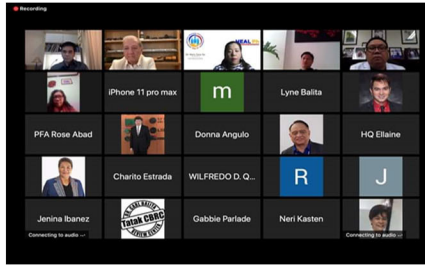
Recording

iPhone 11 pro max

m

Lyne Balita

PFA Rose Abad

Donna Angulo

HQ Ellaine

Charito Estrada

WILFREDO D. Q...

R

J

Jenina Ibanez

Tatak CBRC

Gabbie Parlade

Neri Kasten

Connecting to audio

Connecting to audio